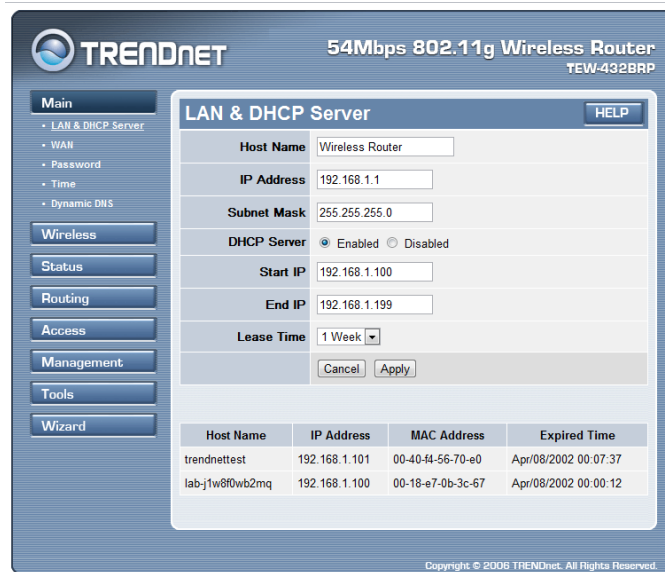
TRENDnET

54Mbps 802.11g Wireless Router
TEW-432BRP

Main
• LAN & DHCP Server
• WAN
• Password
• Time
• Dynamic DNS

Wireless
Status
Routing
Access
Management
Tools
Wizard

LAN & DHCP Server

HELP

| | |
|---|---|
| Host Name | Wireless Router |
| IP Address | 192.168.1.1 |
| Subnet Mask | 255.255.255.0 |
| DHCP Server | Enabled Disabled |
| Start IP | 192.168.1.100 |
| End IP | 192.168.1.199 |
| Lease Time | 1 Week |
| | Cancel Apply |

| Host Name | IP Address | MAC Address | Expired Time |
|---|---|---|---|
| trendnettest | 192.168.1.101 | 00-40-f4-56-70-e0 | Apr/08/2002 00:07:37 |
| lab-j1w8f0wb2mq | 192.168.1.100 | 00-18-e7-0b-3c-67 | Apr/08/2002 00:00:12 |

Copyright © 2006 TRENDnet. All Rights Reserved.